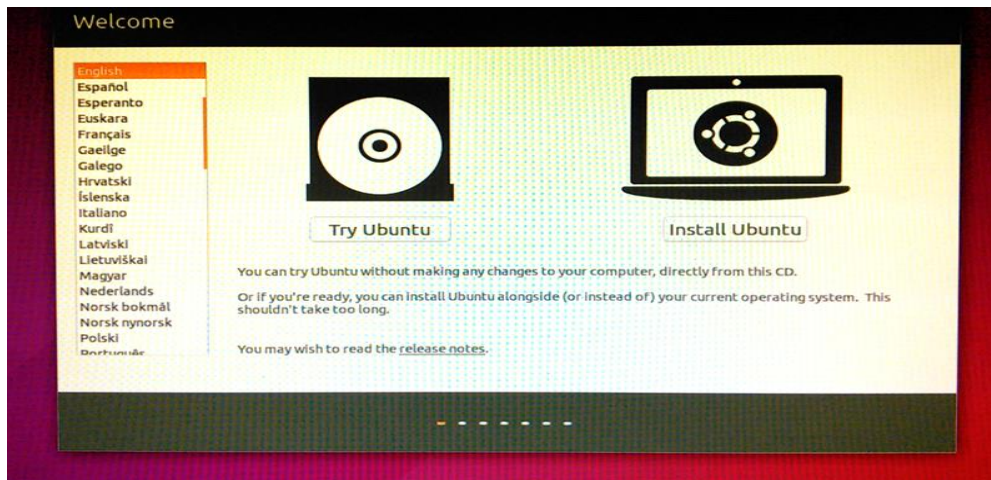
Welcome

English
Español
Esperanto
Euskara
Français
Gaeilge
Galego
Hrvatski
Íslenska
Italiano
Kurdî
Latviski
Lietuviškai
Magyar
Nederlands
Norsk bokmål
Norsk nynorsk
Polski
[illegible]

Try Ubuntu

Install Ubuntu

You can try Ubuntu without making any changes to your computer, directly from this CD.

Or if you're ready, you can install Ubuntu alongside (or instead of) your current operating system. This shouldn't take too long.

You may wish to read the release notes.